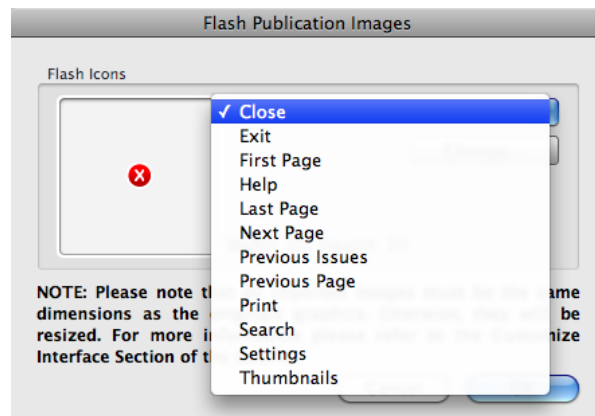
Flash Publication Images

Flash Icons

✓ Close
Exit
First Page
Help
Last Page
Next Page
Previous Issues
Previous Page
Print
Search
Settings
Thumbnails

NOTE: Please note th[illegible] same dimensions as the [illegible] be resized. For more in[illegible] Customize Interface Section of th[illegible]